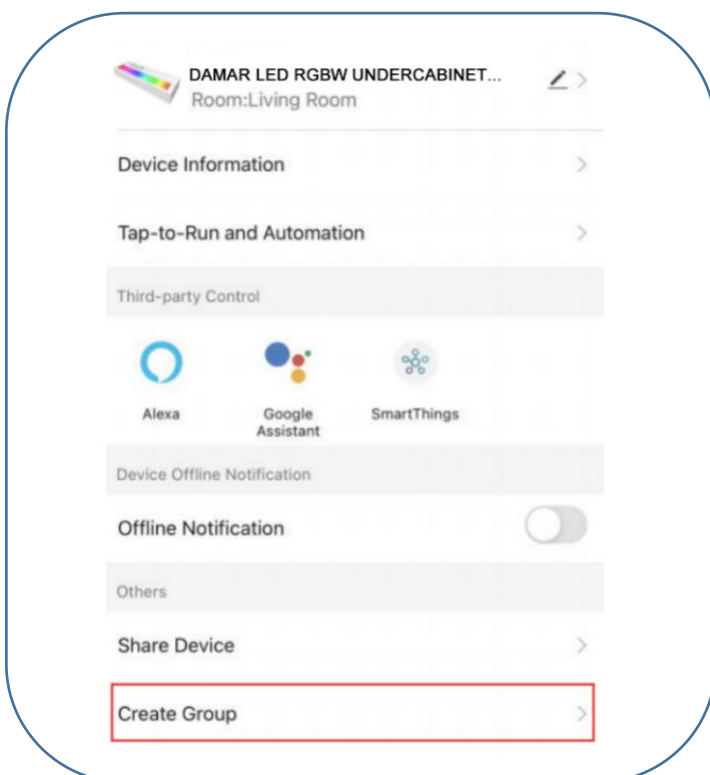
DAMAR LED RGBW UNDERCABINET...
Room:Living Room

Device Information

Tap-to-Run and Automation

Third-party Control

Alexa

Google Assistant

SmartThings

Device Offline Notification

Offline Notification

Others

Share Device

Create Group